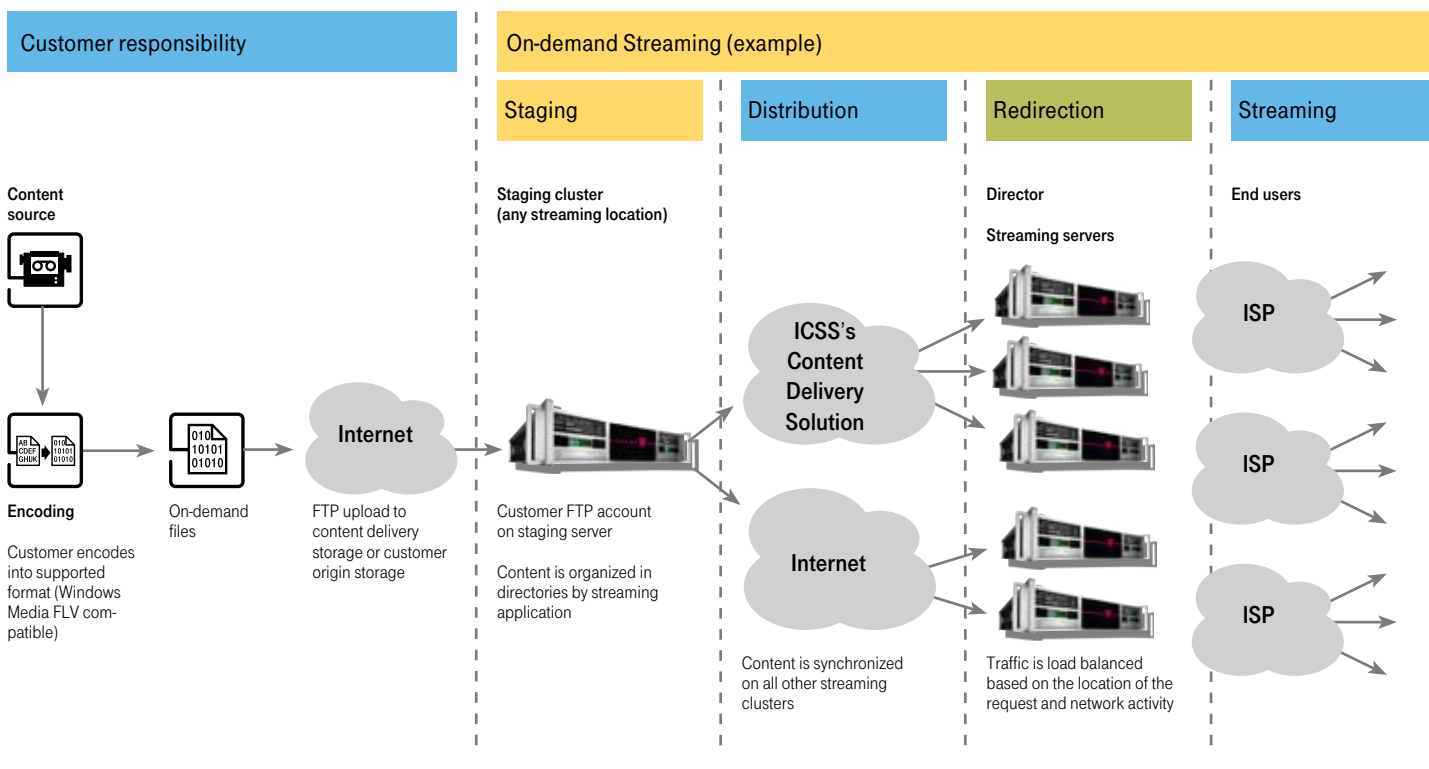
Customer responsibility

On-demand Streaming (example)

Staging

Distribution

Redirection

Streaming

Content source

AB CDEF GHIJK

010 10101 01010

Encoding

Customer encodes into supported format (Windows Media FLV compatible)

010 10101 01010

On-demand files

Internet

FTP upload to content delivery storage or customer origin storage

Staging cluster (any streaming location)

Customer FTP account on staging server

Content is organized in directories by streaming application

ICSS's Content Delivery Solution

Internet

Content is synchronized on all other streaming clusters

Director

Streaming servers

Traffic is load balanced based on the location of the request and network activity

End users

ISP

ISP

ISP